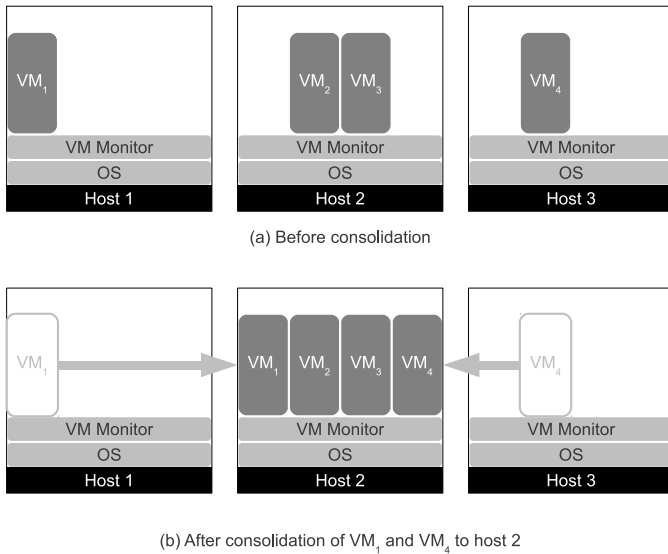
$VM_1$

VM Monitor

OS

Host 1

$VM_2$ $VM_3$

VM Monitor

OS

Host 2

$VM_4$

VM Monitor

OS

Host 3

(a) Before consolidation

$VM_1$

VM Monitor

OS

Host 1

$VM_1$ $VM_2$ $VM_3$ $VM_4$

VM Monitor

OS

Host 2

$VM_4$

VM Monitor

OS

Host 3

(b) After consolidation of $VM_1$ and $VM_4$ to host 2